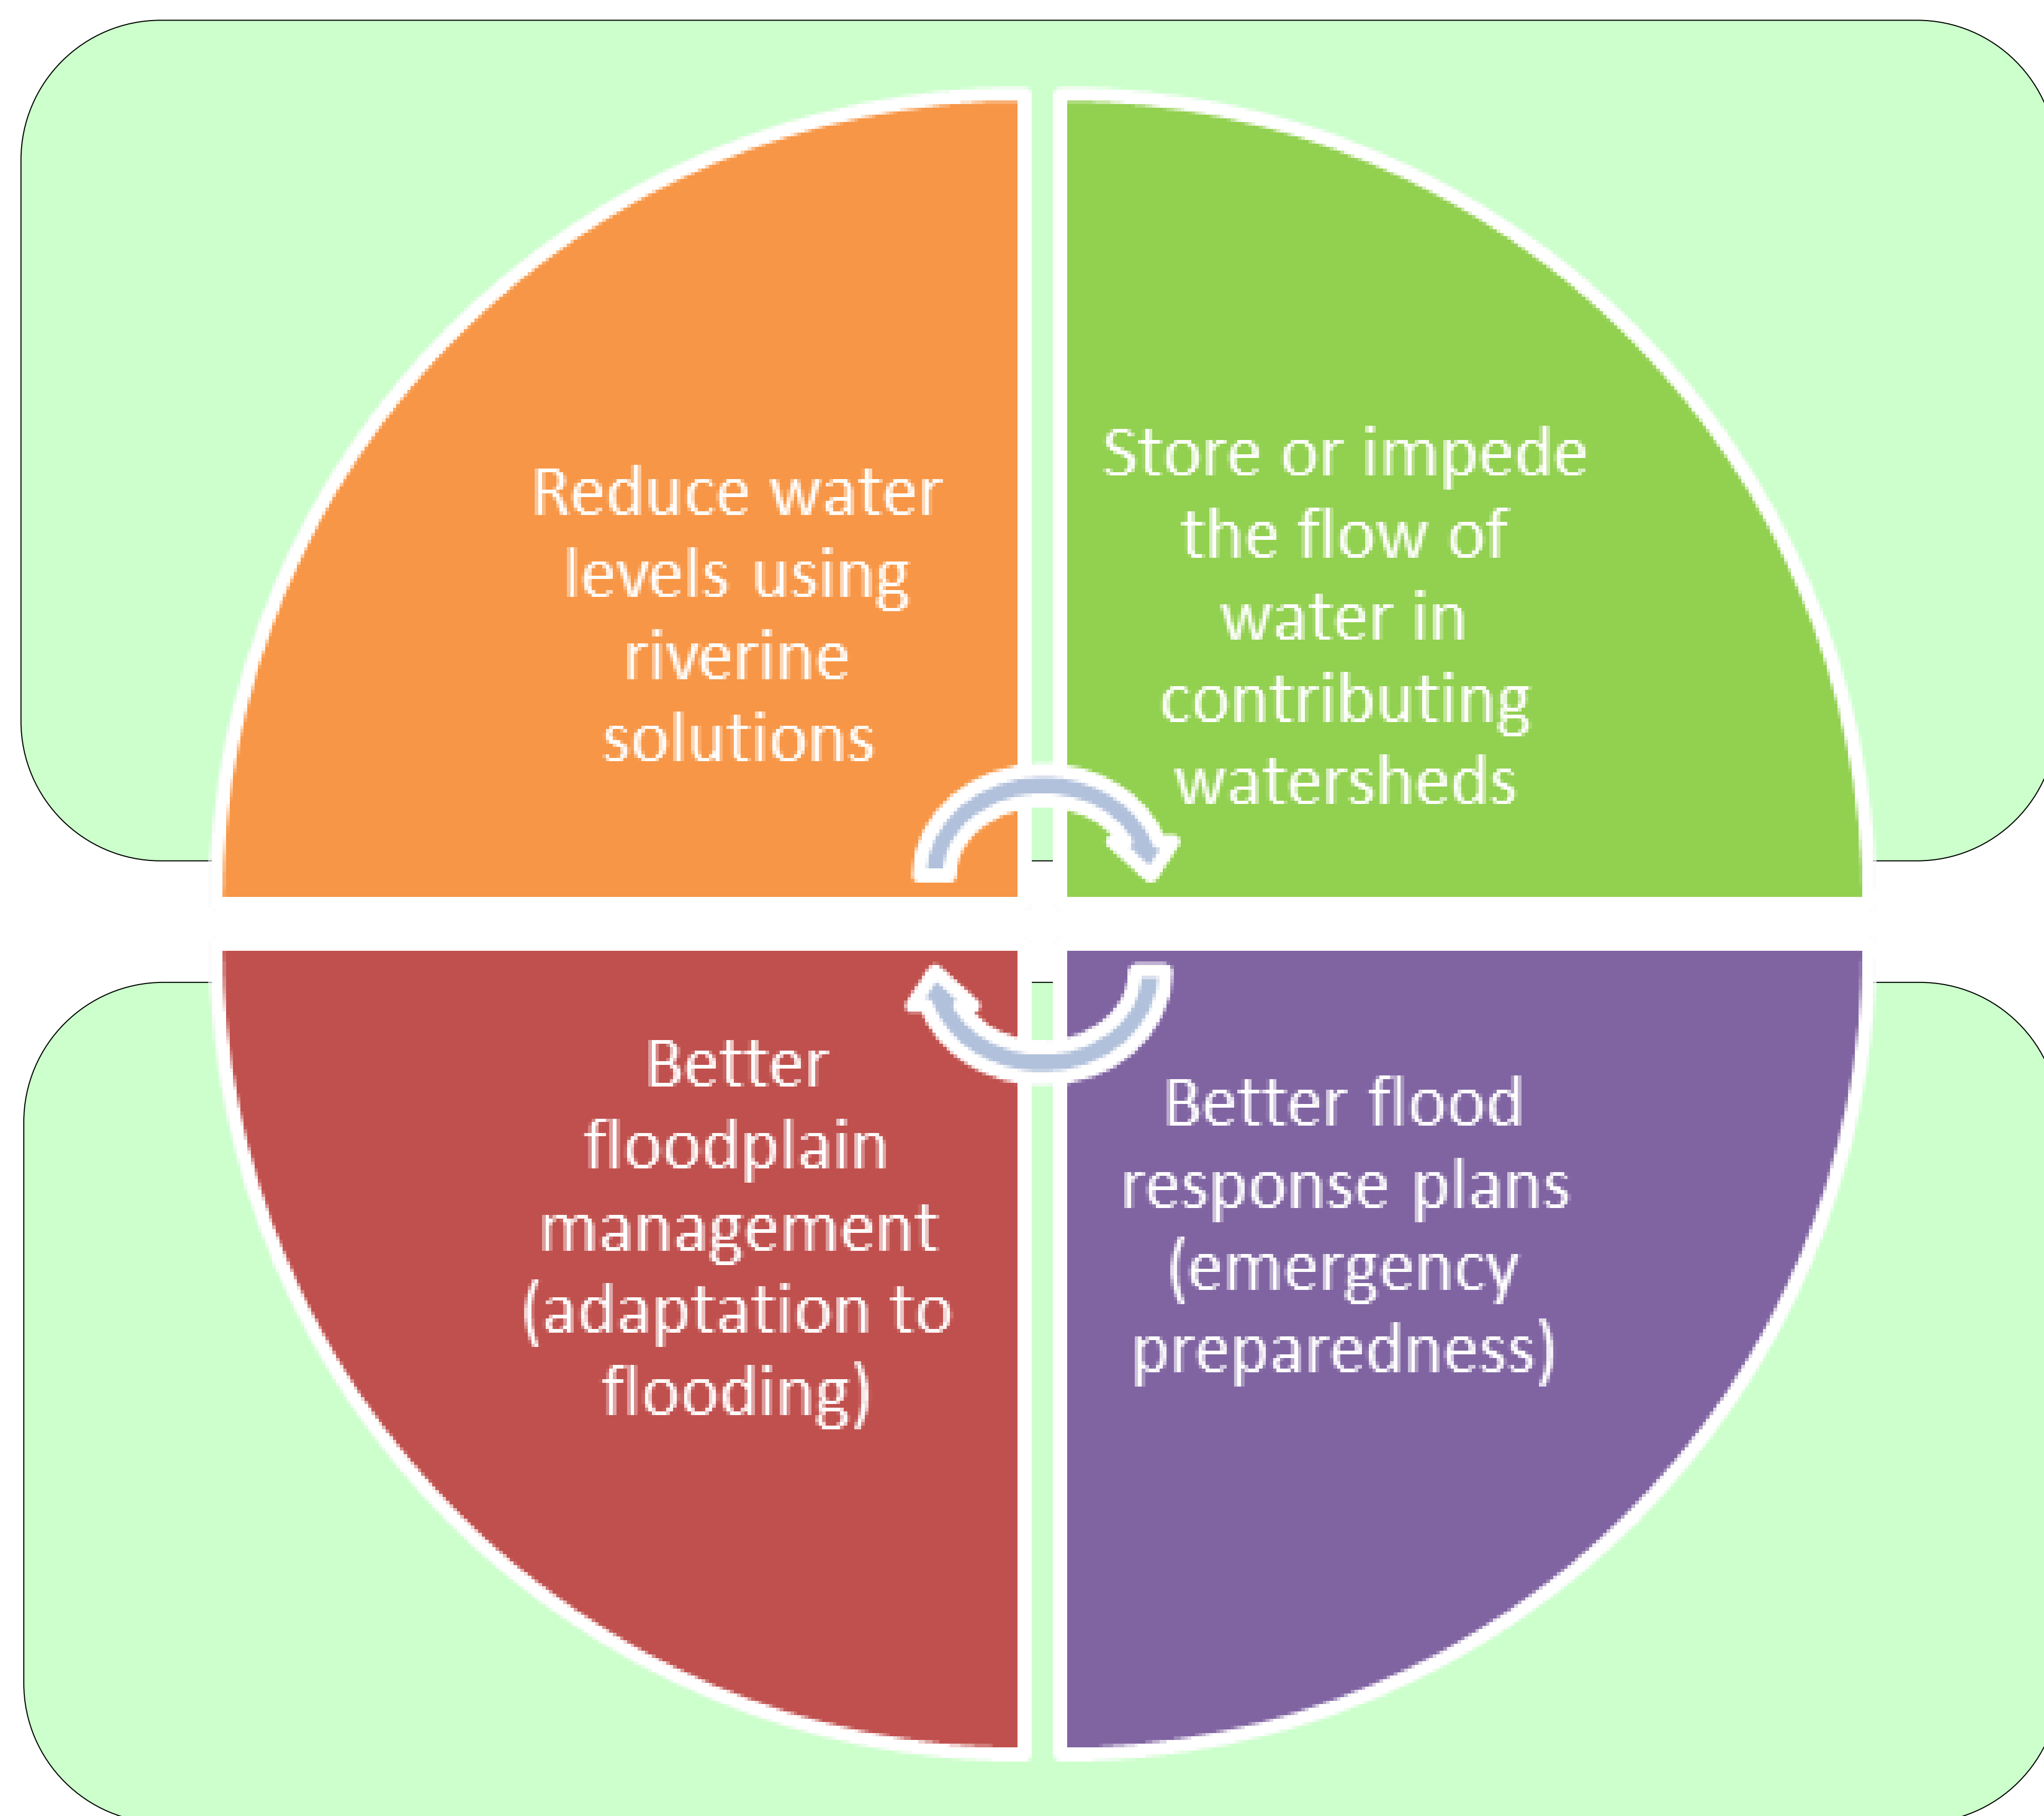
Reduce water levels using riverine solutions

Store or impede the flow of water in contributing watersheds

Better floodplain management (adaptation to flooding)

Better flood response plans (emergency preparedness)